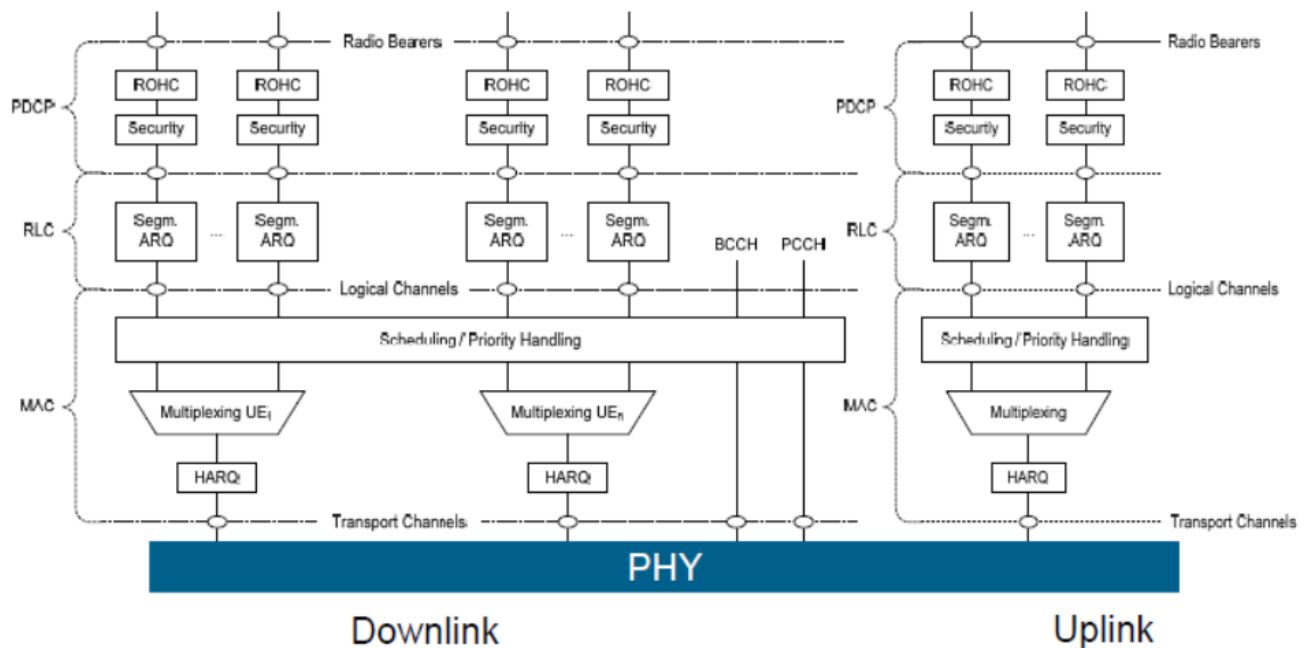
Radio Bearers

PDCP

ROHC ROHC ROHC ROHC

Security Security Security Security

RLC

Segm. ARQ ... Segm. ARQ Segm. ARQ ... Segm. ARQ

BCCH PCCH

Logical Channels

Scheduling / Priority Handling

MAC

Multiplexing UE$_1$ Multiplexing UE$_n$

HARQ HARQ

Transport Channels

Radio Bearers

PDCP

ROHC ROHC

Security Security

RLC

Segm. ARQ ... Segm. ARQ

Logical Channels

Scheduling / Priority Handling

MAC

Multiplexing

HARQ

Transport Channels

PHY

Downlink

Uplink